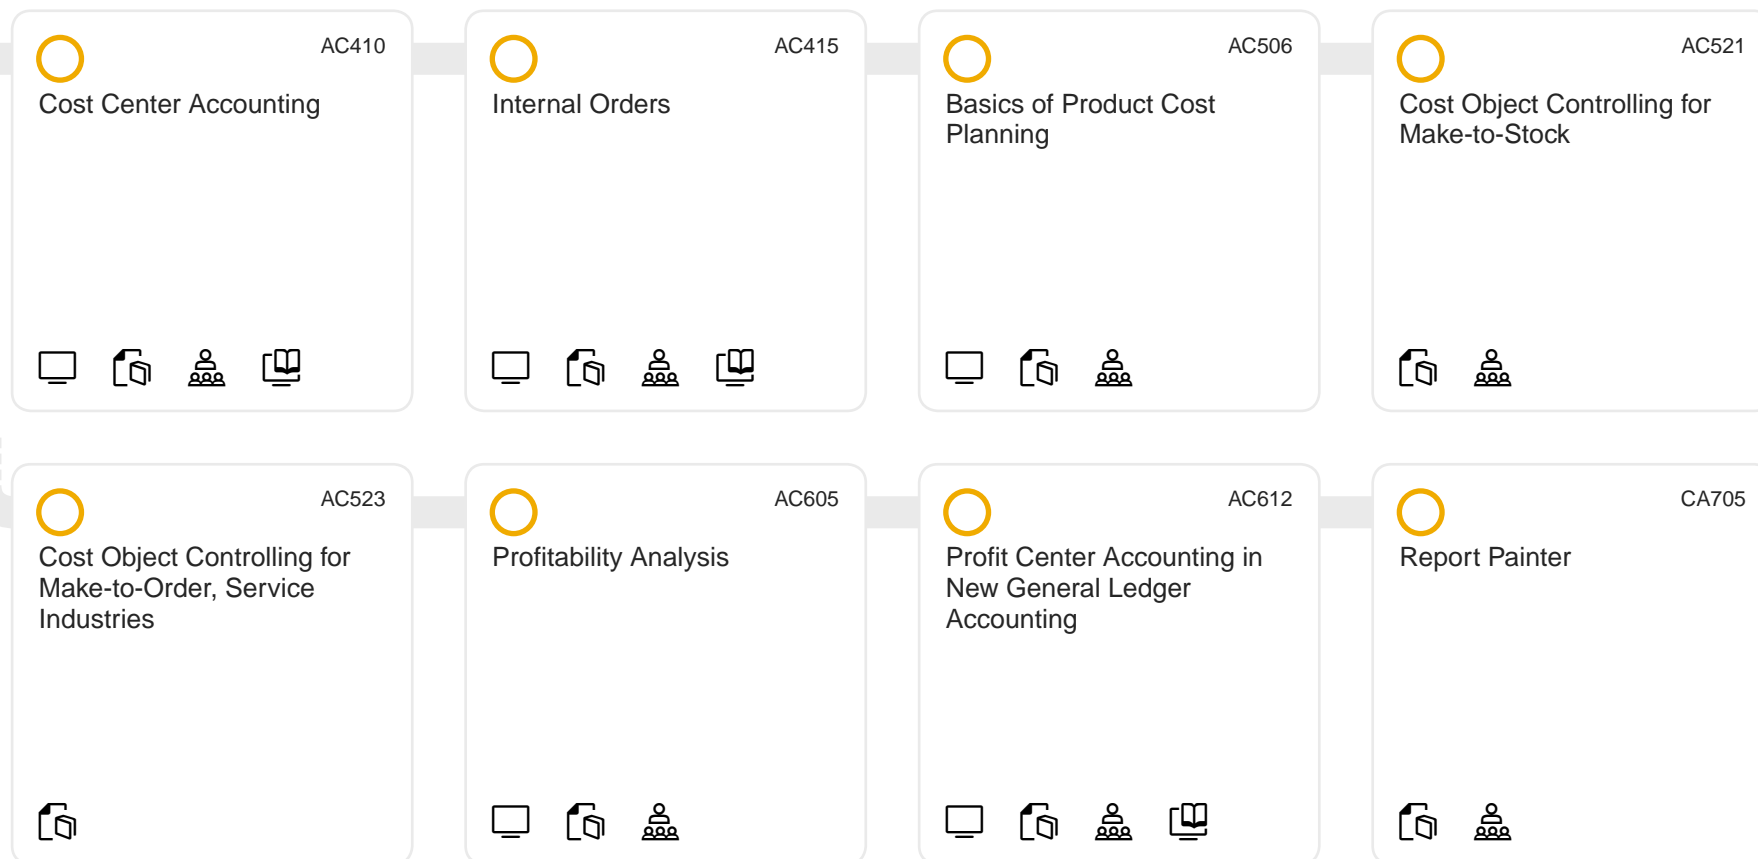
AC410
Cost Center Accounting

AC415
Internal Orders

AC506
Basics of Product Cost Planning

AC521
Cost Object Controlling for Make-to-Stock

AC523
Cost Object Controlling for Make-to-Order, Service Industries

AC605
Profitability Analysis

AC612
Profit Center Accounting in New General Ledger Accounting

CA705
Report Painter